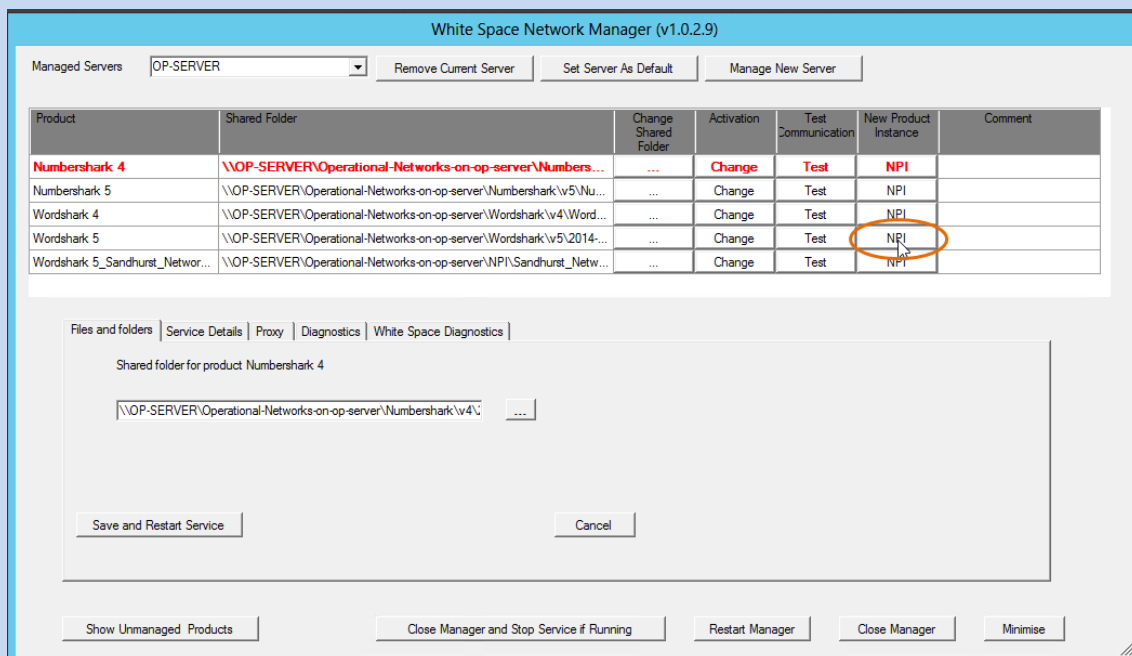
White Space Network Manager (v1.0.2.9)

Managed Servers | OP-SERVER | Remove Current Server | Set Server As Default | Manage New Server

| Product | Shared Folder | Change Shared Folder | Activation | Test Communication | New Product Instance | Comment |
|---|---|---|---|---|---|---|
| Numbershark 4 | \\OP-SERVER\Operational-Networks-on-op-server\Numbers... | ... | Change | Test | NPI | |
| Numbershark 5 | \\OP-SERVER\Operational-Networks-on-op-server\Numbershark\v5\Nu... | ... | Change | Test | NPI | |
| Wordshark 4 | \\OP-SERVER\Operational-Networks-on-op-server\Wordshark\v4\Word... | ... | Change | Test | NPI | |
| Wordshark 5 | \\OP-SERVER\Operational-Networks-on-op-server\Wordshark\v5\2014-... | ... | Change | Test | NPI | |
| Wordshark 5_Sandhurst_Networ... | \\OP-SERVER\Operational-Networks-on-op-server\NPI\Sandhurst_Netw... | ... | Change | Test | NPI | |

Files and folders | Service Details | Proxy | Diagnostics | White Space Diagnostics

Shared folder for product Numbershark 4

\\OP-SERVER\Operational-Networks-on-op-server\Numbershark\v4\2 | ...

Save and Restart Service | Cancel

Show Unmanaged Products | Close Manager and Stop Service if Running | Restart Manager | Close Manager | Minimise